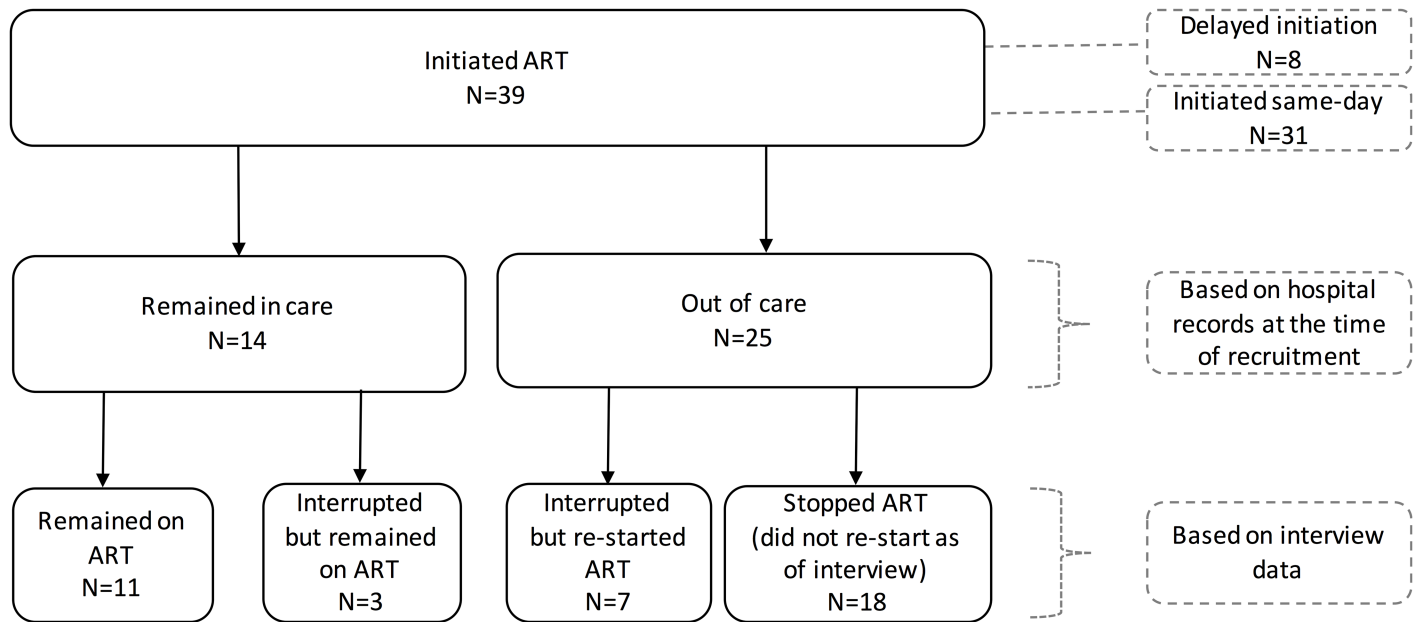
Initiated ART
N=39

Delayed initiation
N=8

Initiated same-day
N=31

Remained in care
N=14

Out of care
N=25

Based on hospital records at the time of recruitment

Remained on ART
N=11

Interrupted but remained on ART
N=3

Interrupted but re-started ART
N=7

Stopped ART (did not re-start as of interview)
N=18

Based on interview data